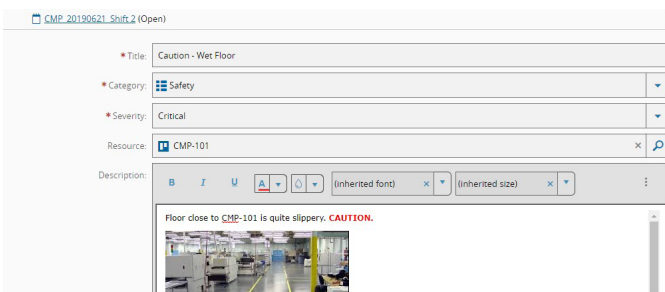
CMP_20190621_Shift 2 (Open)

*Title: Caution - Wet Floor

*Category: Safety

*Severity: Critical

Resource: CMP-101

Description:

B I U A (inherited font) × (inherited size) ×

Floor close to CMP-101 is quite slippery. CAUTION.